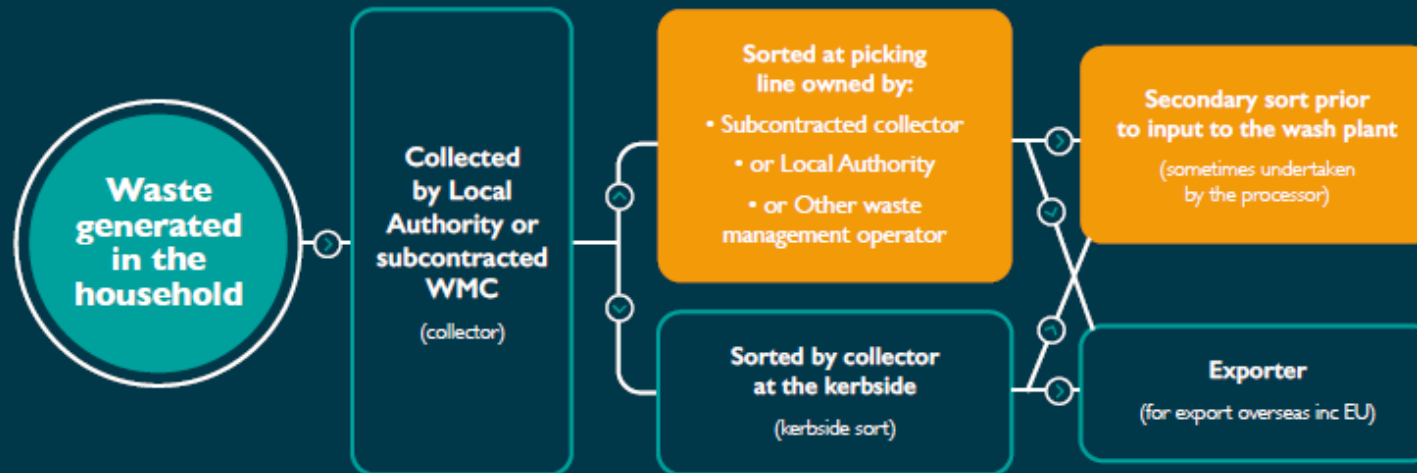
Waste generated in the household

Collected by Local Authority or subcontracted WMC

(collector)

Sorted at picking line owned by:

• Subcontracted collector

• or Local Authority

• or Other waste management operator

Sorted by collector at the kerbside

(kerbside sort)

Secondary sort prior to input to the wash plant

(sometimes undertaken by the processor)

Exporter

(for export overseas inc EU)